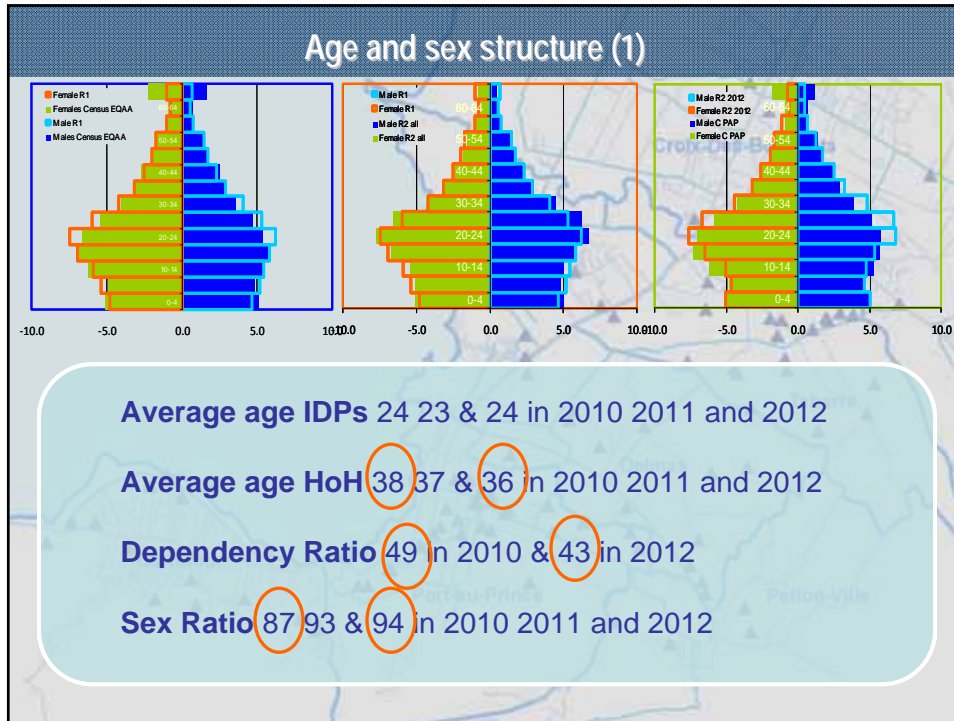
Age and sex structure (1)

Female R1
Females Census EQAA
Male R1
Males Census EQAA

60-64
50-54
40-44
30-34
20-24
10-14
0-4

-10.0 -5.0 0.0 5.0 10.0

Male R1
Female R1
Male R2 all
Female R2 all

60-64
50-54
40-44
30-34
20-24
10-14
0-4

-10.0 -5.0 0.0 5.0 10.0

Male R2 2012
Female R2 2012
Male C PAP
Female C PAP

60-64
50-54
40-44
30-34
20-24
10-14
0-4

-10.0 -5.0 0.0 5.0 10.0

Average age IDPs 24 23 & 24 in 2010 2011 and 2012

Average age HoH 38 37 & 36 in 2010 2011 and 2012

Dependency Ratio 49 in 2010 & 43 in 2012

Sex Ratio 87 93 & 94 in 2010 2011 and 2012